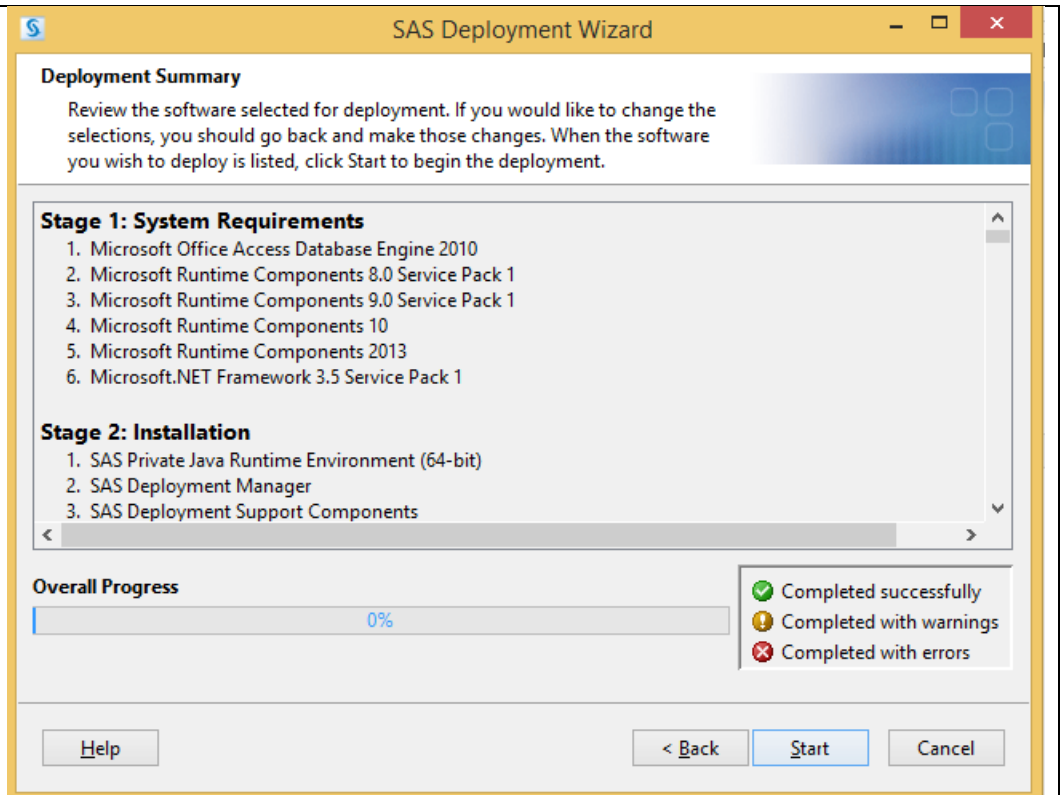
SAS Deployment Wizard

Deployment Summary

Review the software selected for deployment. If you would like to change the selections, you should go back and make those changes. When the software you wish to deploy is listed, click Start to begin the deployment.

Stage 1: System Requirements
1. Microsoft Office Access Database Engine 2010
2. Microsoft Runtime Components 8.0 Service Pack 1
3. Microsoft Runtime Components 9.0 Service Pack 1
4. Microsoft Runtime Components 10
5. Microsoft Runtime Components 2013
6. Microsoft.NET Framework 3.5 Service Pack 1

Stage 2: Installation
1. SAS Private Java Runtime Environment (64-bit)
2. SAS Deployment Manager
3. SAS Deployment Support Components

Overall Progress

0%

Completed successfully
Completed with warnings
Completed with errors

Help

< Back

Start

Cancel